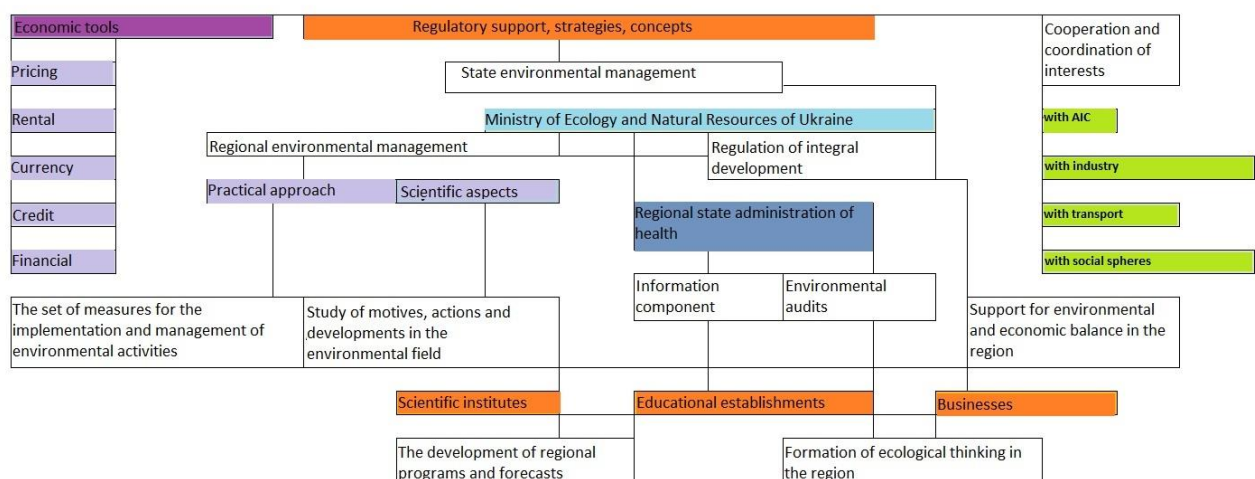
Economic tools

Pricing

Rental

Currency

Credit

Financial

Regulatory support, strategies, concepts

State environmental management

Ministry of Ecology and Natural Resources of Ukraine

Regional environmental management

Regulation of integral development

Practical approach

Scientific aspects

Regional state administration of health

Information component

Environmental audits

The set of measures for the implementation and management of environmental activities

Study of motives, actions and developments in the environmental field

Support for environmental and economic balance in the region

Cooperation and coordination of interests

with AIC

with industry

with transport

with social spheres

Scientific institutes

Educational establishments

Businesses

The development of regional programs and forecasts

Formation of ecological thinking in the region